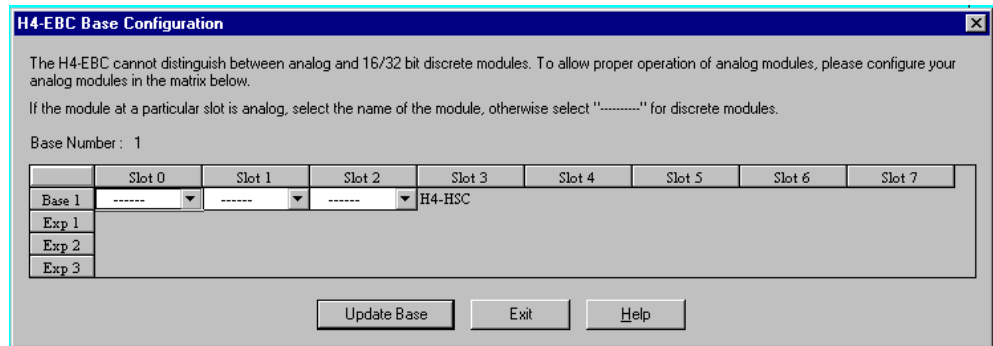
H4-EBC Base Configuration

The H4-EBC cannot distinguish between analog and 16/32 bit discrete modules. To allow proper operation of analog modules, please configure your analog modules in the matrix below.

If the module at a particular slot is analog, select the name of the module, otherwise select "---------" for discrete modules.

Base Number : 1

| | Slot 0 | Slot 1 | Slot 2 | Slot 3 | Slot 4 | Slot 5 | Slot 6 | Slot 7 |
|---|---|---|---|---|---|---|---|---|
| Base 1 | ------ | ------ | ------ | H4-HSC | | | | |
| Exp 1 | | | | | | | | |
| Exp 2 | | | | | | | | |
| Exp 3 | | | | | | | | |

Update Base Exit Help